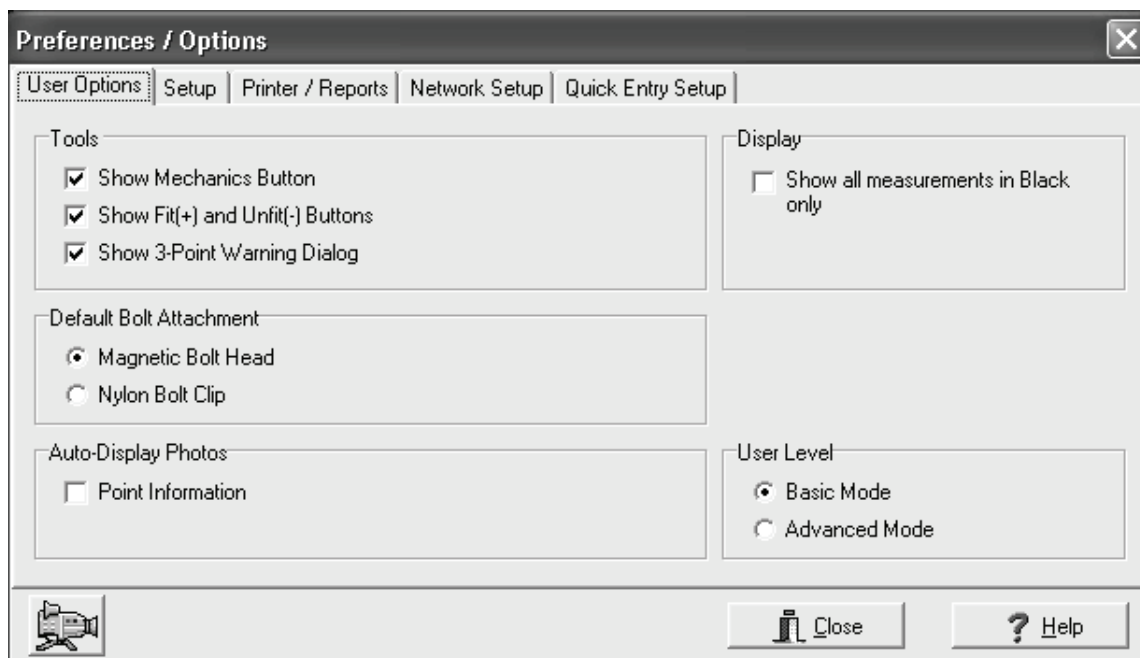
Preferences / Options

User Options | Setup | Printer / Reports | Network Setup | Quick Entry Setup

Tools
Show Mechanics Button
Show Fit(+) and Unfit(-) Buttons
Show 3-Point Warning Dialog

Display
Show all measurements in Black only

Default Bolt Attachment
Magnetic Bolt Head
Nylon Bolt Clip

Auto-Display Photos
Point Information

User Level
Basic Mode
Advanced Mode

Close
Help